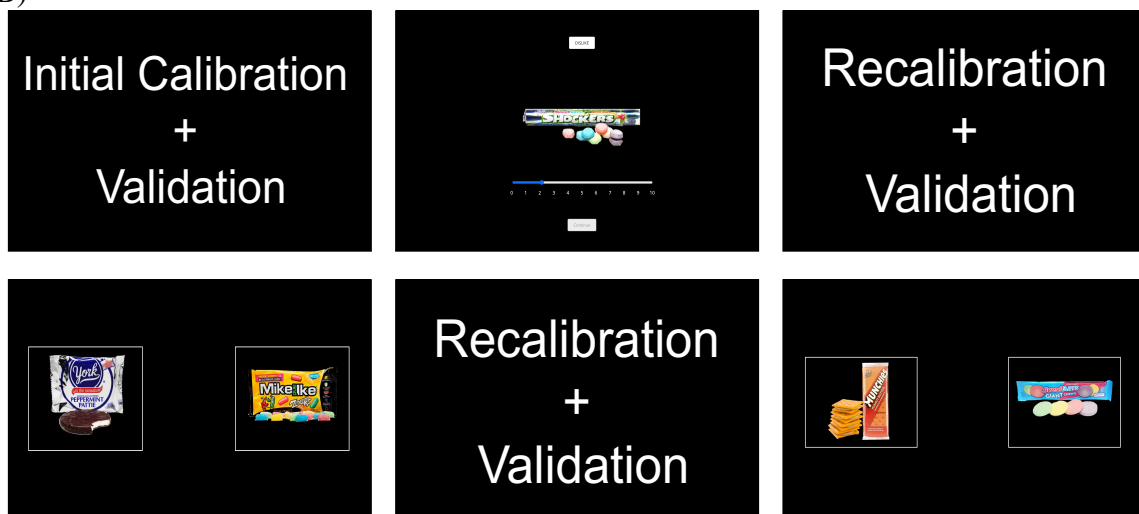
B)

Initial Calibration + Validation

DISLIKE

SHOCKERS

0 1 2 3 4 5 6 7 8 9 10

Continue

Recalibration + Validation

York PEPPERMINT PATTIE

Mike and Ike

Recalibration + Validation

MUNCHIES

GIANT